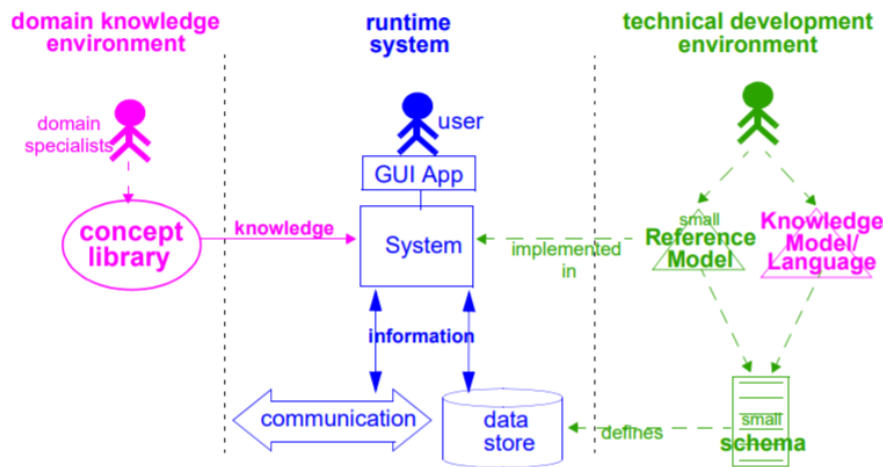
domain knowledge environment

runtime system

technical development environment

domain specialists

user

GUI App

concept library

knowledge

System

implemented in

small Reference Model

Knowledge Model/ Language

information

communication

data store

defines

small schema